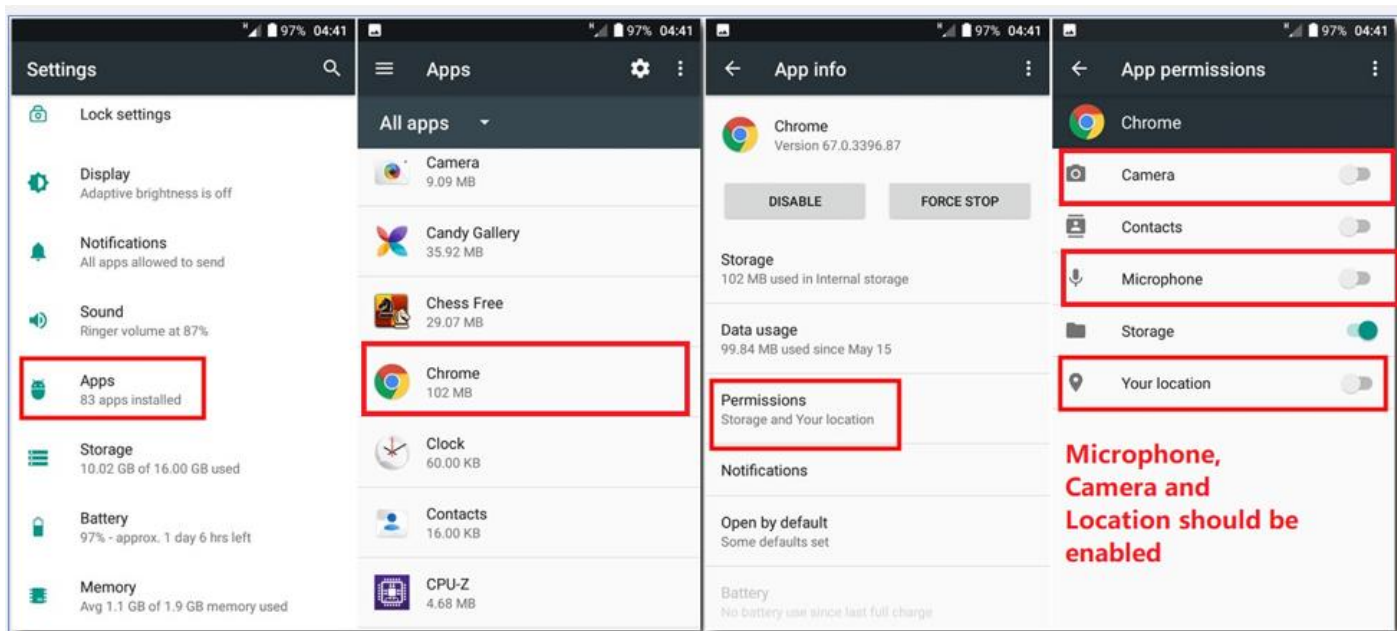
97% 04:41
Settings
Lock settings
Display
Adaptive brightness is off
Notifications
All apps allowed to send
Sound
Ringer volume at 87%
Apps
83 apps installed
Storage
10.02 GB of 16.00 GB used
Battery
97% - approx. 1 day 6 hrs left
Memory
Avg 1.1 GB of 1.9 GB memory used

97% 04:41
Apps
All apps
Camera
9.09 MB
Candy Gallery
35.92 MB
Chess Free
29.07 MB
Chrome
102 MB
Clock
60.00 KB
Contacts
16.00 KB
CPU-Z
4.68 MB

97% 04:41
App info
Chrome
Version 67.0.3396.87
DISABLE
FORCE STOP
Storage
102 MB used in Internal storage
Data usage
99.84 MB used since May 15
Permissions
Storage and Your location
Notifications
Open by default
Some defaults set
Battery
No battery use since last full charge

97% 04:41
App permissions
Chrome
Camera
Contacts
Microphone
Storage
Your location
Microphone, Camera and Location should be enabled